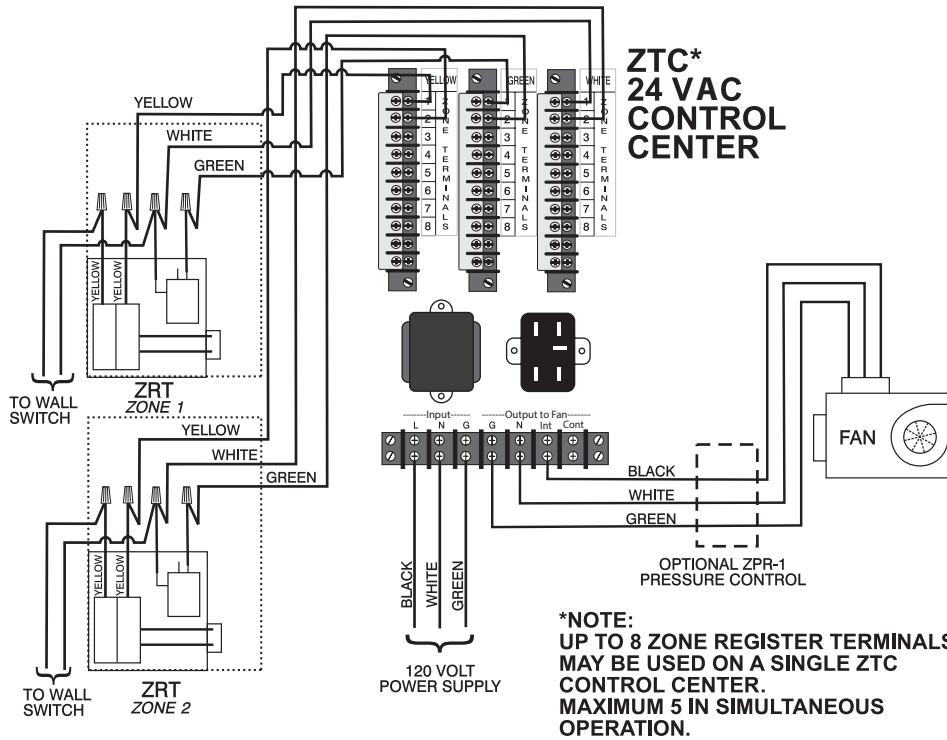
ZTC*
24 VAC
CONTROL
CENTER

YELLOW
GREEN
WHITE

ZONE TERMINALS
1
2
3
4
5
6
7
8

ZONE TERMINALS
1
2
3
4
5
6
7
8

ZONE TERMINALS
1
2
3
4
5
6
7
8

YELLOW
WHITE
GREEN

YELLOW
YELLOW

TO WALL SWITCH

ZRT
ZONE 1

YELLOW
WHITE
GREEN

YELLOW
YELLOW

TO WALL SWITCH

ZRT
ZONE 2

-------Input------
L N G
-------Output to Fan-------
G N Int Cont

BLACK
WHITE
GREEN

FAN

OPTIONAL ZPR-1
PRESSURE CONTROL

BLACK
WHITE
GREEN

120 VOLT
POWER SUPPLY

*NOTE:
UP TO 8 ZONE REGISTER TERMINALS
MAY BE USED ON A SINGLE ZTC
CONTROL CENTER.
MAXIMUM 5 IN SIMULTANEOUS
OPERATION.